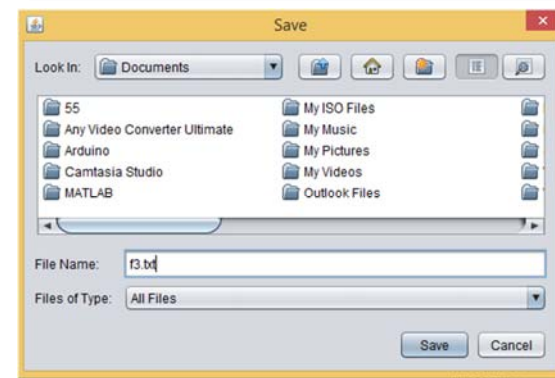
Save

Look In: Documents

55
Any Video Converter Ultimate
Arduino
Camtasia Studio
MATLAB

My ISO Files
My Music
My Pictures
My Videos
Outlook Files

File Name: f3.txt

Files of Type: All Files

Save Cancel